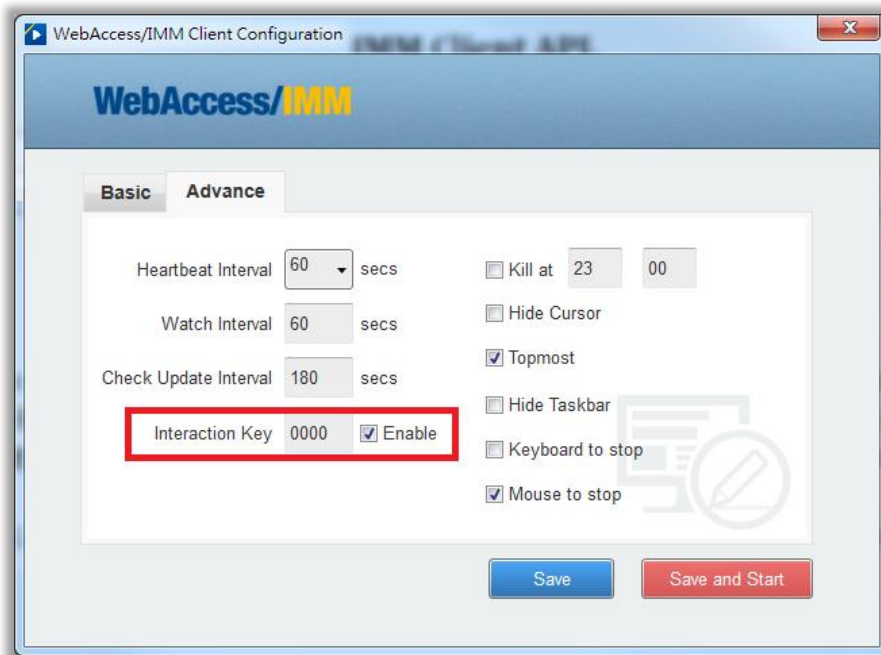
WebAccess/IMM Client Configuration

IMM Client API

WebAccess/IMM

Basic Advance

Heartbeat Interval 60 secs

Watch Interval 60 secs

Check Update Interval 180 secs

Interaction Key 0000 Enable

Kill at 23 00

Hide Cursor

Topmost

Hide Taskbar

Keyboard to stop

Mouse to stop

Save

Save and Start